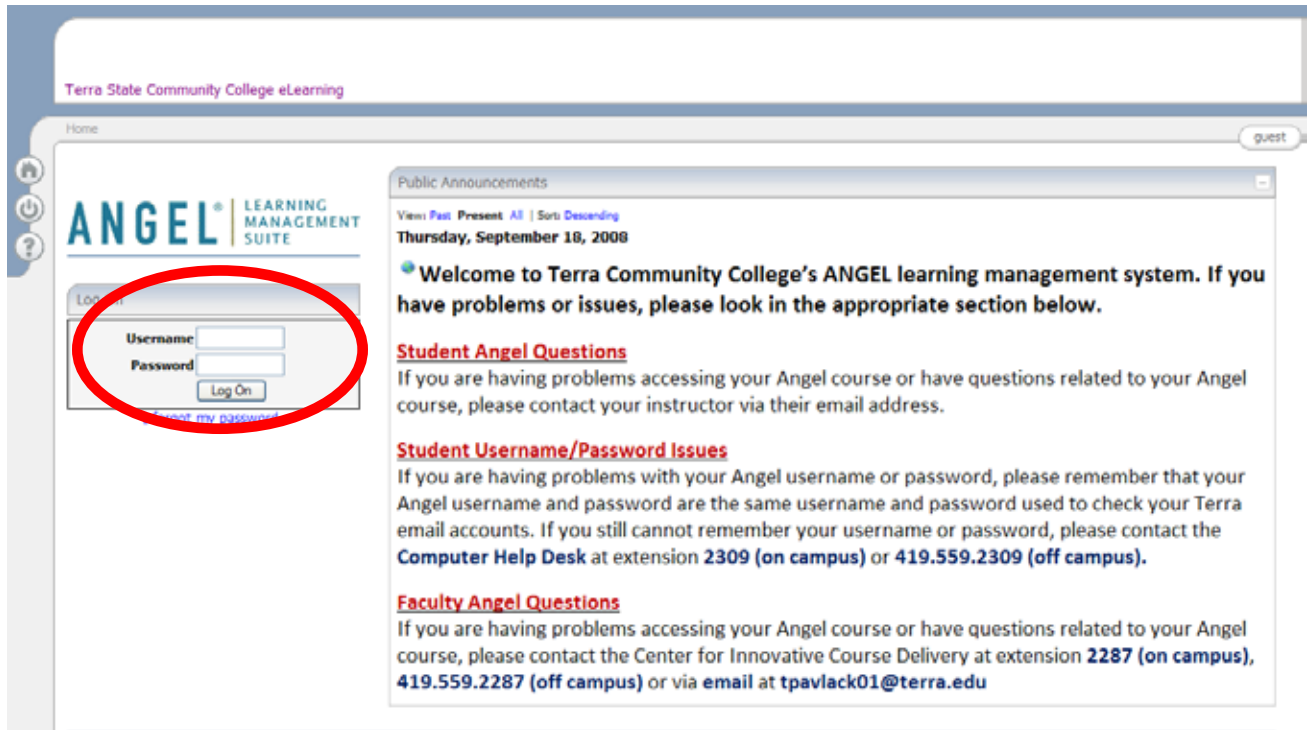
Terra State Community College eLearning

Home

guest

ANGEL® LEARNING MANAGEMENT SUITE

Log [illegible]

Username

Password

Log On

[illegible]forgot my password

Public Announcements

View: Past Present All | Sort: Descending

Thursday, September 18, 2008

Welcome to Terra Community College's ANGEL learning management system. If you have problems or issues, please look in the appropriate section below.

Student Angel Questions
If you are having problems accessing your Angel course or have questions related to your Angel course, please contact your instructor via their email address.

Student Username/Password Issues
If you are having problems with your Angel username or password, please remember that your Angel username and password are the same username and password used to check your Terra email accounts. If you still cannot remember your username or password, please contact the Computer Help Desk at extension 2309 (on campus) or 419.559.2309 (off campus).

Faculty Angel Questions
If you are having problems accessing your Angel course or have questions related to your Angel course, please contact the Center for Innovative Course Delivery at extension 2287 (on campus), 419.559.2287 (off campus) or via email at tpavlack01@terra.edu